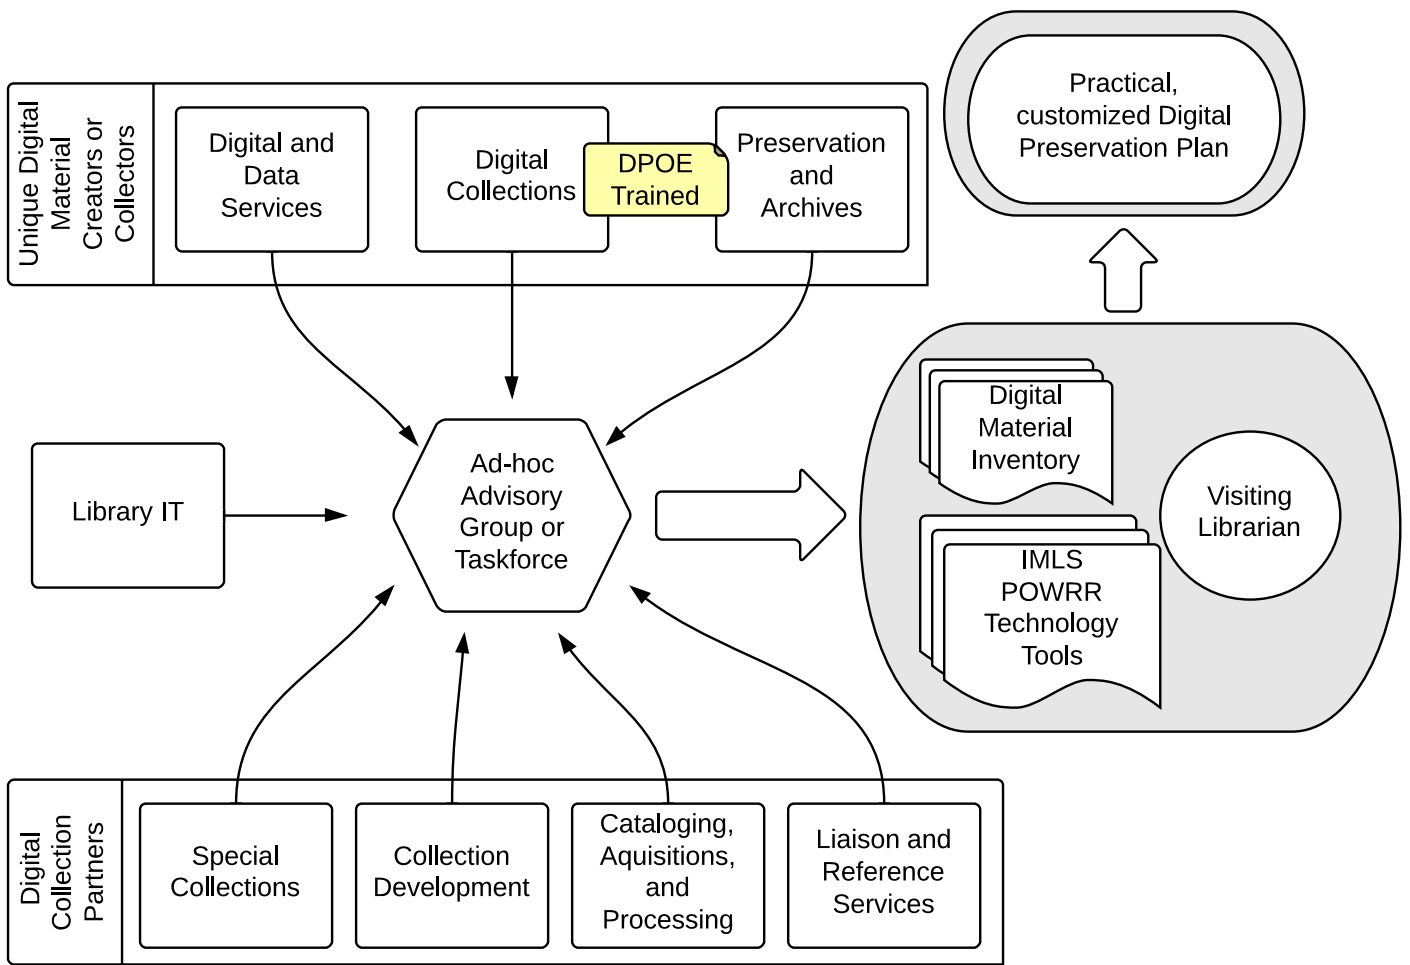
Unique Digital Material Creators or Collectors

Digital and Data Services

Digital Collections

DPOE Trained

Preservation and Archives

Practical, customized Digital Preservation Plan

Library IT

Ad-hoc Advisory Group or Taskforce

Digital Material Inventory

Visiting Librarian

IMLS POWRR Technology Tools

Digital Collection Partners

Special Collections

Collection Development

Cataloging, Aquisitions, and Processing

Liaison and Reference Services